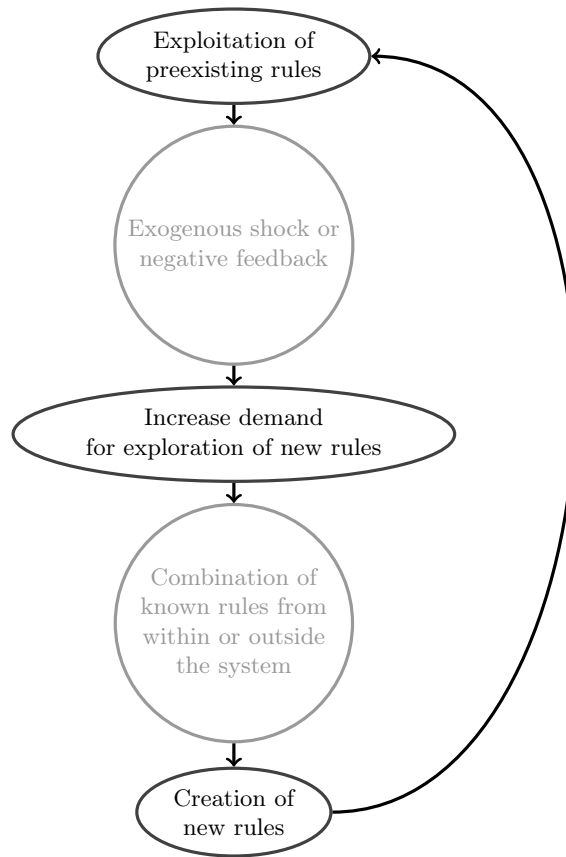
Exploitation of preexisting rules

Exogenous shock or negative feedback

Increase demand for exploration of new rules

Combination of known rules from within or outside the system

Creation of new rules